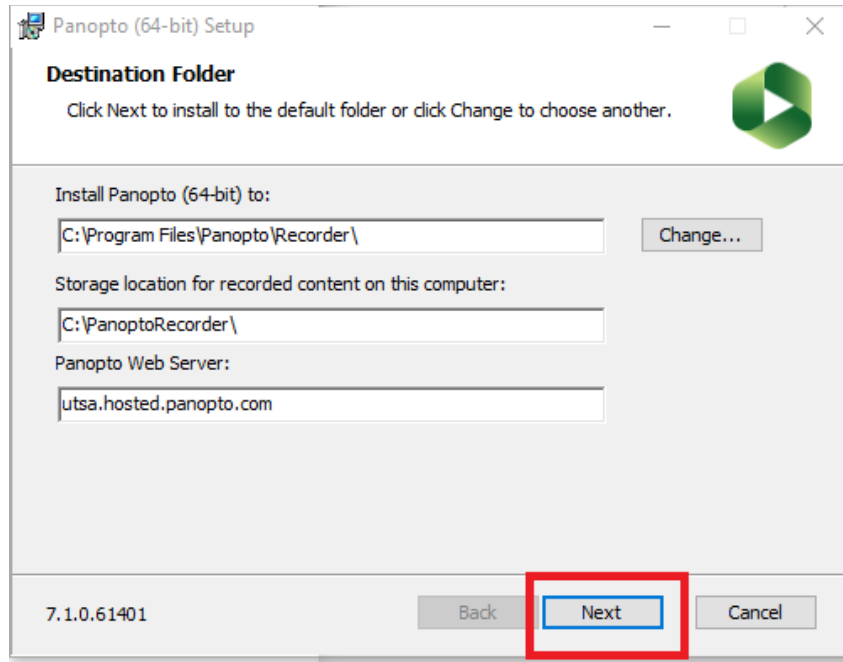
Panopto (64-bit) Setup

Destination Folder

Click Next to install to the default folder or click Change to choose another.

Install Panopto (64-bit) to:

C:\Program Files\Panopto\Recorder\

Change...

Storage location for recorded content on this computer:

C:\PanoptoRecorder\

Panopto Web Server:

utsa.hosted.panopto.com

7.1.0.61401

Back

Next

Cancel